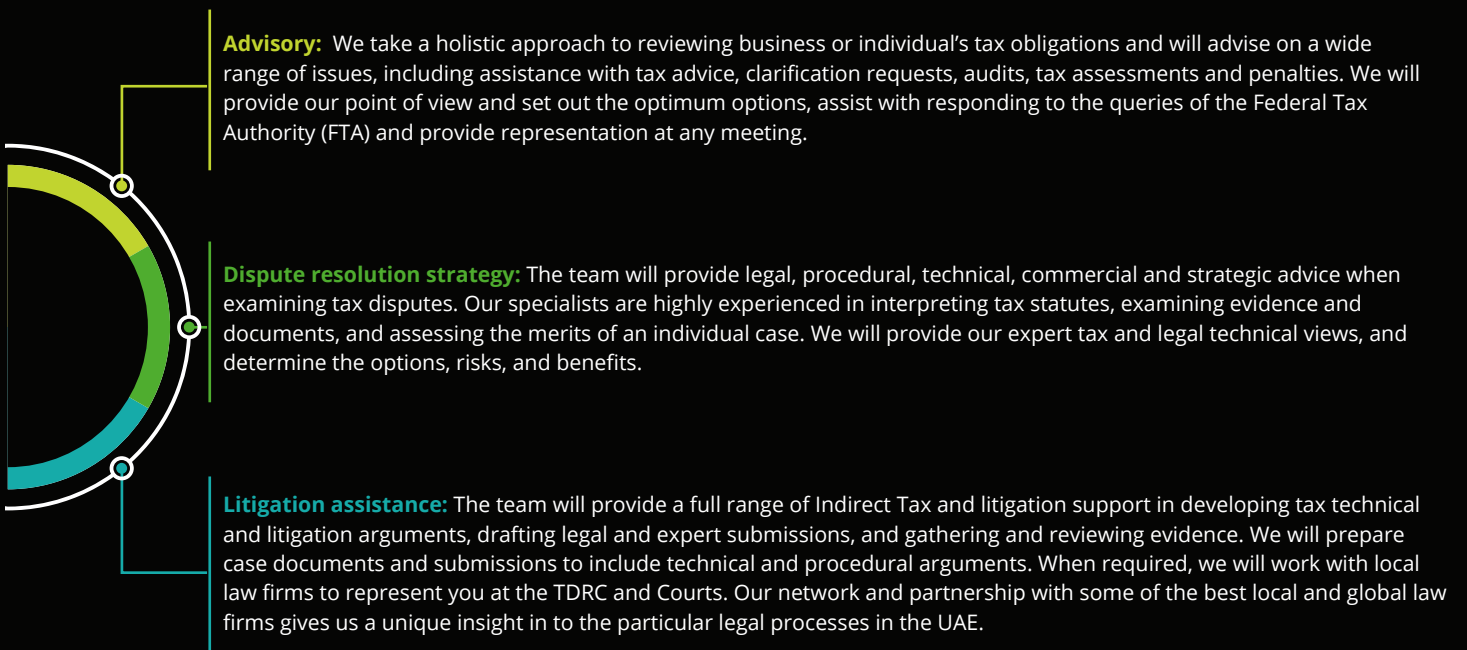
**Advisory:** We take a holistic approach to reviewing business or individual's tax obligations and will advise on a wide range of issues, including assistance with tax advice, clarification requests, audits, tax assessments and penalties. We will provide our point of view and set out the optimum options, assist with responding to the queries of the Federal Tax Authority (FTA) and provide representation at any meeting.

**Dispute resolution strategy:** The team will provide legal, procedural, technical, commercial and strategic advice when examining tax disputes. Our specialists are highly experienced in interpreting tax statutes, examining evidence and documents, and assessing the merits of an individual case. We will provide our expert tax and legal technical views, and determine the options, risks, and benefits.

**Litigation assistance:** The team will provide a full range of Indirect Tax and litigation support in developing tax technical and litigation arguments, drafting legal and expert submissions, and gathering and reviewing evidence. We will prepare case documents and submissions to include technical and procedural arguments. When required, we will work with local law firms to represent you at the TDRC and Courts. Our network and partnership with some of the best local and global law firms gives us a unique insight in to the particular legal processes in the UAE.